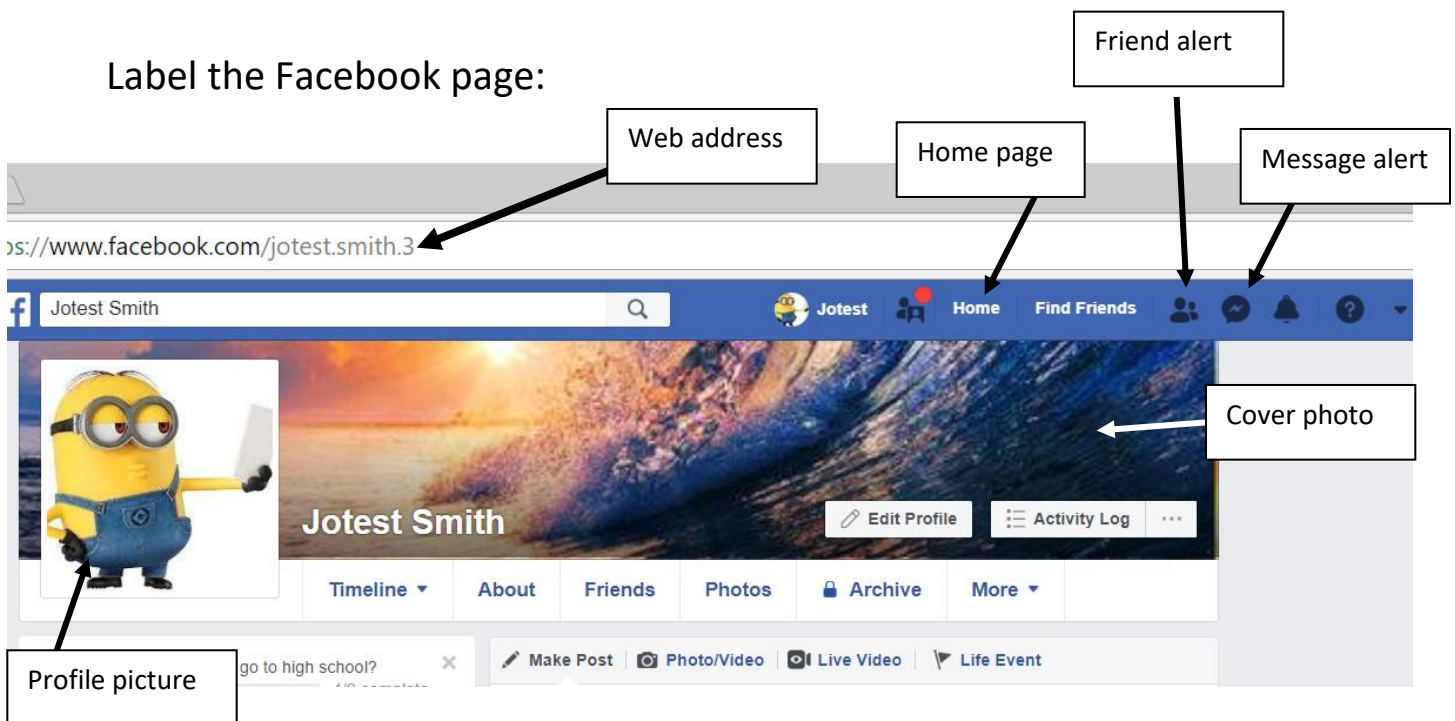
Label the Facebook page:

Friend alert

Web address

Home page

Message alert

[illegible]s://www.facebook.com/jotest.smith.3

f Jotest Smith

Jotest Home Find Friends

Cover photo

Jotest Smith

Edit Profile

Activity Log

···

Timeline ▾ About Friends Photos Archive More ▾

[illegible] go to high school? ×

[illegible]

Make Post Photo/Video Live Video Life Event

Profile picture